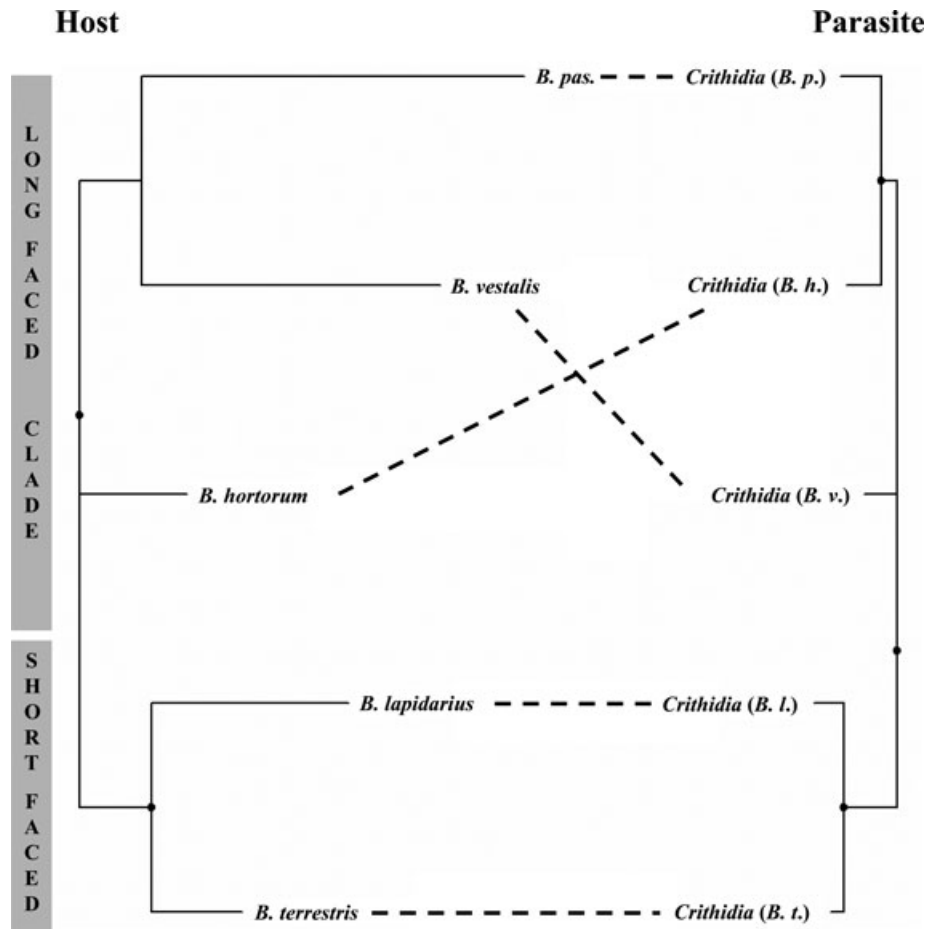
Host

Parasite

LONG FACED CLADE

SHORT FACED

B. pas.

Crithidia (B. p.)

B. vestalis

Crithidia (B. h.)

B. hortorum

Crithidia (B. v.)

B. lapidarius

Crithidia (B. l.)

B. terrestris

Crithidia (B. t.)